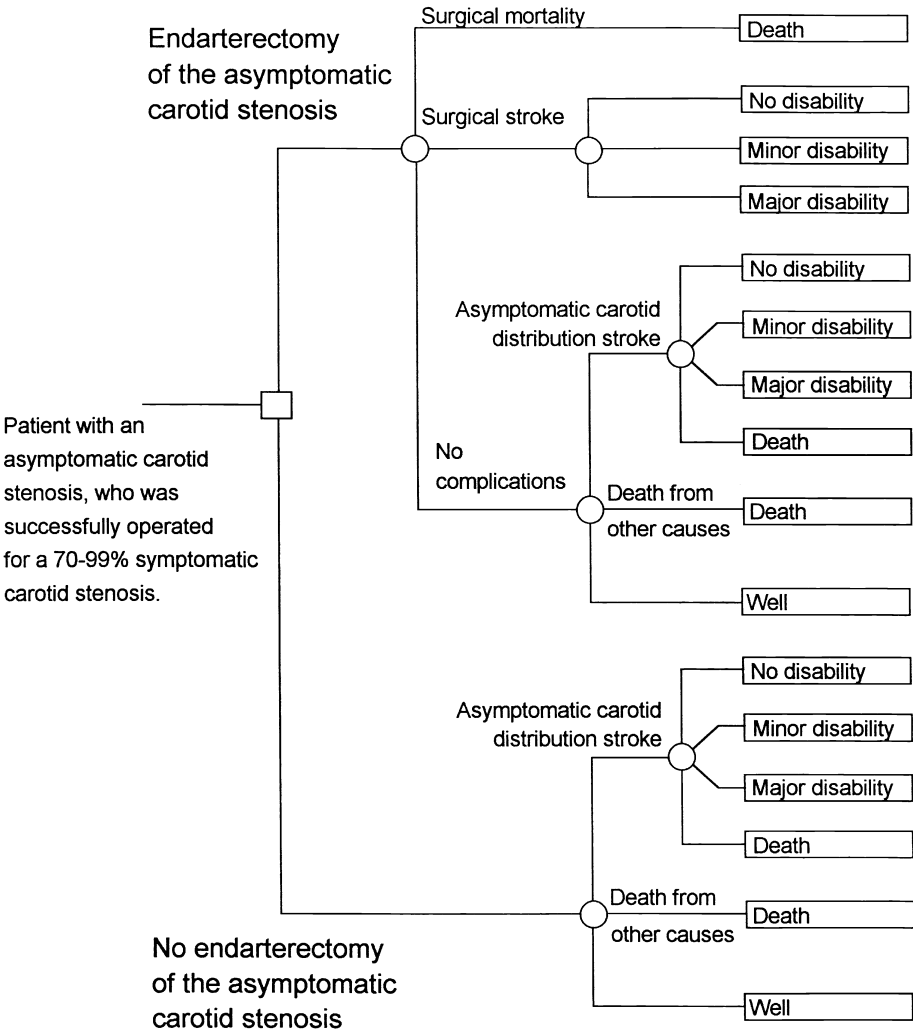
Endarterectomy of the asymptomatic carotid stenosis

Surgical mortality

Death

Surgical stroke

No disability

Minor disability

Major disability

Asymptomatic carotid distribution stroke

No disability

Minor disability

Major disability

Death

Patient with an asymptomatic carotid stenosis, who was successfully operated for a 70-99% symptomatic carotid stenosis.

No complications

Death from other causes

Death

Well

Asymptomatic carotid distribution stroke

No disability

Minor disability

Major disability

Death

Death from other causes

Death

No endarterectomy of the asymptomatic carotid stenosis

Well